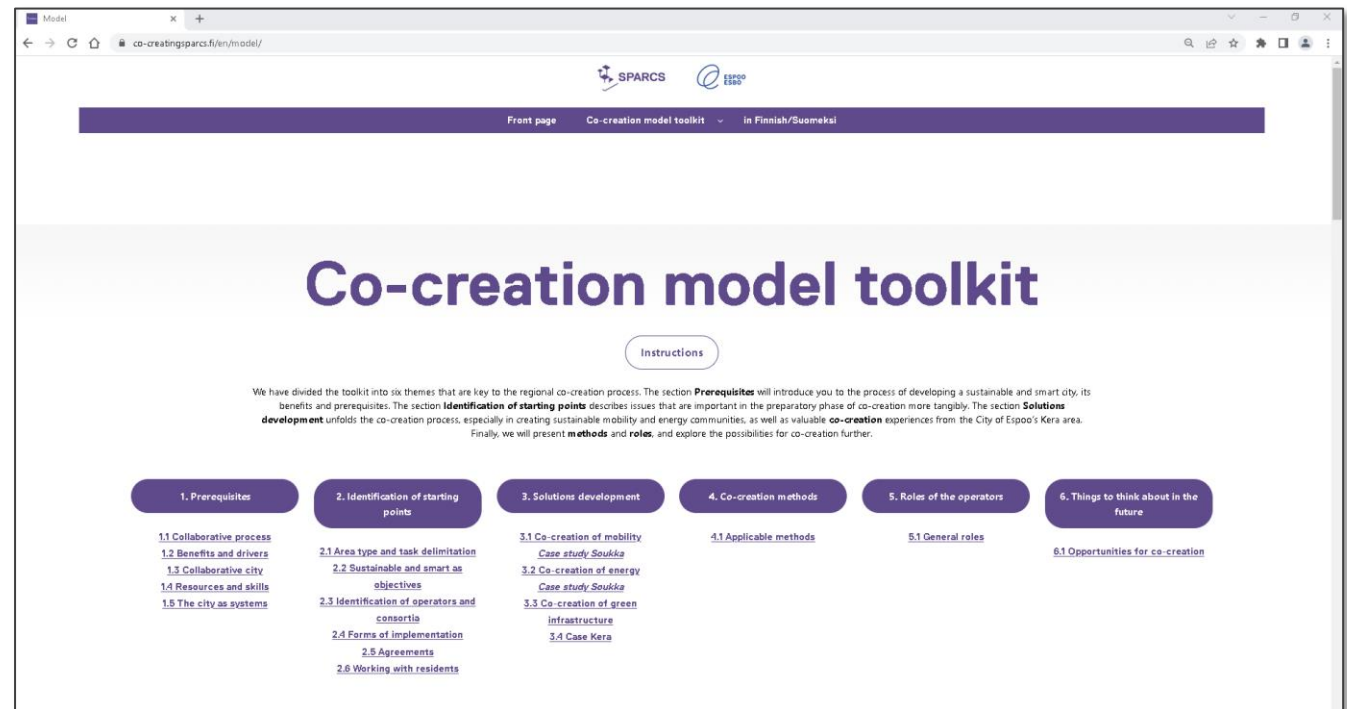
Model

co-creatingsparcs.fi/en/model/

SPARCS ESPOO ESBO

Front page Co-creation model toolkit in Finnish/Suomeksi

Co-creation model toolkit

Instructions

We have divided the toolkit into six themes that are key to the regional co-creation process. The section **Prerequisites** will introduce you to the process of developing a sustainable and smart city, its benefits and prerequisites. The section **Identification of starting points** describes issues that are important in the preparatory phase of co-creation more tangibly. The section **Solutions development** unfolds the co-creation process, especially in creating sustainable mobility and energy communities, as well as valuable **co-creation** experiences from the City of Espoo's Kera area. Finally, we will present **methods** and **roles**, and explore the possibilities for co-creation further.

1. Prerequisites

1.1 Collaborative process
1.2 Benefits and drivers
1.3 Collaborative city
1.4 Resources and skills
1.5 The city as systems

2. Identification of starting points

2.1 Area type and task delimitation
2.2 Sustainable and smart as objectives
2.3 Identification of operators and consortia
2.4 Forms of implementation
2.5 Agreements
2.6 Working with residents

3. Solutions development

3.1 Co-creation of mobility
Case study Soukka
3.2 Co-creation of energy
Case study Soukka
3.3 Co-creation of green infrastructure
3.4 Case Kera

4. Co-creation methods

4.1 Applicable methods

5. Roles of the operators

5.1 General roles

6. Things to think about in the future

6.1 Opportunities for co-creation